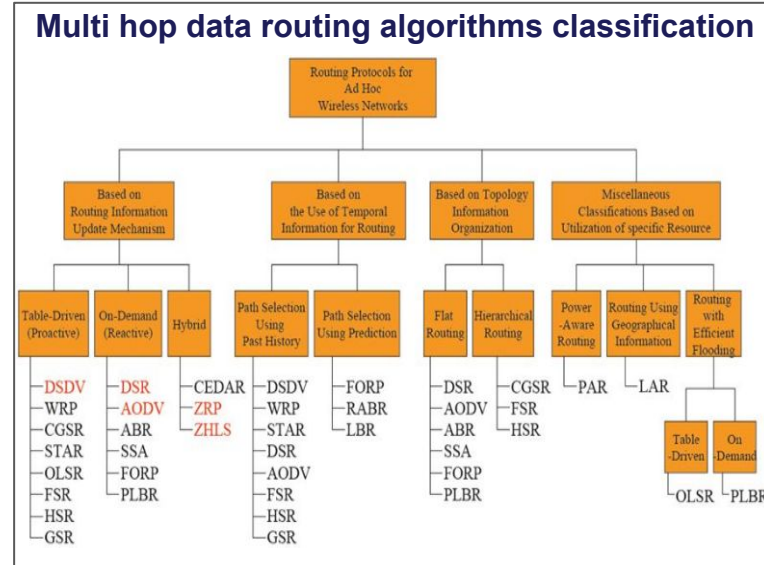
Multi hop data routing algorithms classification

Routing Protocols for Ad Hoc Wireless Networks

Based on Routing Information Update Mechanism

Table-Driven (Proactive)
DSDV
WRP
CGSR
STAR
OLSR
FSR
HSR
GSR

On-Demand (Reactive)
DSR
AODV
ABR
SSA
FORP
PLBR

Hybrid
CEDAR
ZRP
ZHLS

Based on the Use of Temporal Information for Routing

Path Selection Using Past History
DSDV
WRP
STAR
DSR
AODV
FSR
HSR
GSR

Path Selection Using Prediction
FORP
RABR
LBR

Based on Topology Information Organization

Flat Routing
DSR
AODV
ABR
SSA
FORP
PLBR

Hierarchical Routing
CGSR
FSR
HSR

Miscellaneous Classifications Based on Utilization of specific Resource

Power -Aware Routing
PAR

Routing Using Geographical Information
LAR

Routing with Efficient Flooding

Table -Driven
OLSR

On -Demand
PLBR